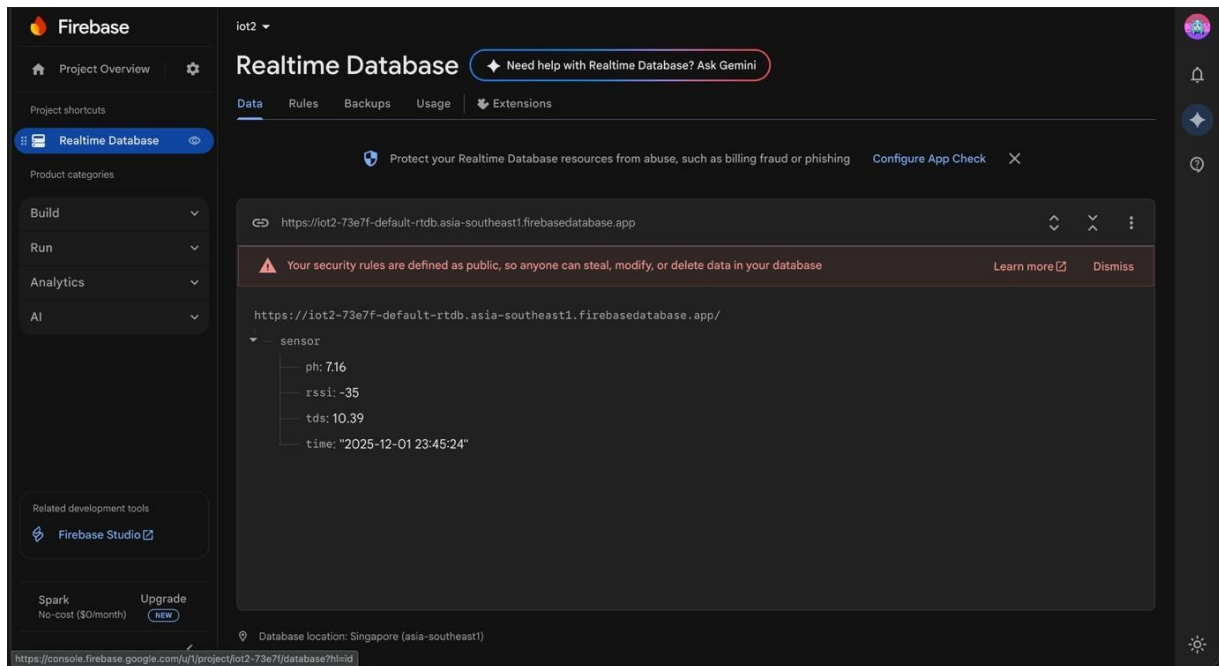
Firebase

Project Overview

Project shortcuts

Realtime Database

Product categories

Build

Run

Analytics

AI

Related development tools

Firebase Studio

Spark
No-cost ($0/month)

Upgrade
NEW

iot2

Realtime Database

Need help with Realtime Database? Ask Gemini

Data Rules Backups Usage Extensions

Protect your Realtime Database resources from abuse, such as billing fraud or phishing Configure App Check

https://iot2-73e7f-default-rtdb.asia-southeast1.firebasedatabase.app

Your security rules are defined as public, so anyone can steal, modify, or delete data in your database

Learn more Dismiss

https://iot2-73e7f-default-rtdb.asia-southeast1.firebasedatabase.app/

sensor
ph: 7.16
rssi: -35
tds: 10.39
time: "2025-12-01 23:45:24"

Database location: Singapore (asia-southeast1)

https://console.firebase.google.com/u/1/project/iot2-73e7f/database?hl=id